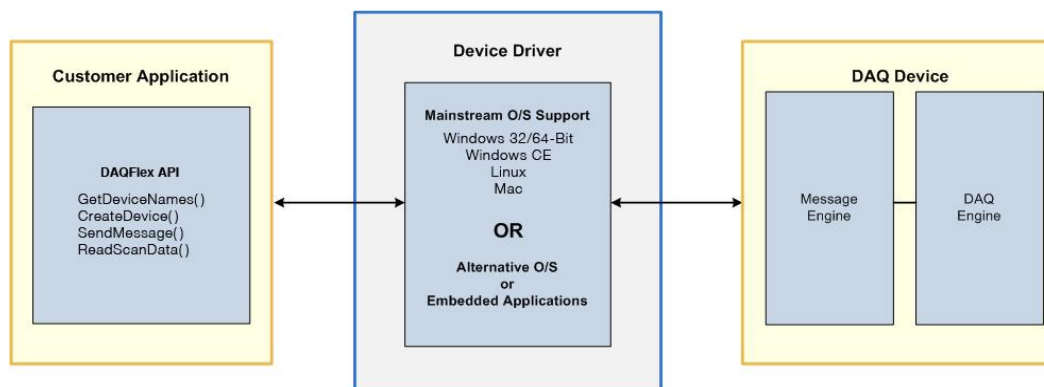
Customer Application

DAQFlex API

GetDeviceNames()
CreateDevice()
SendMessage()
ReadScanData()

Device Driver

Mainstream O/S Support

Windows 32/64-Bit
Windows CE
Linux
Mac

OR

Alternative O/S
or
Embedded Applications

DAQ Device

Message Engine

DAQ Engine